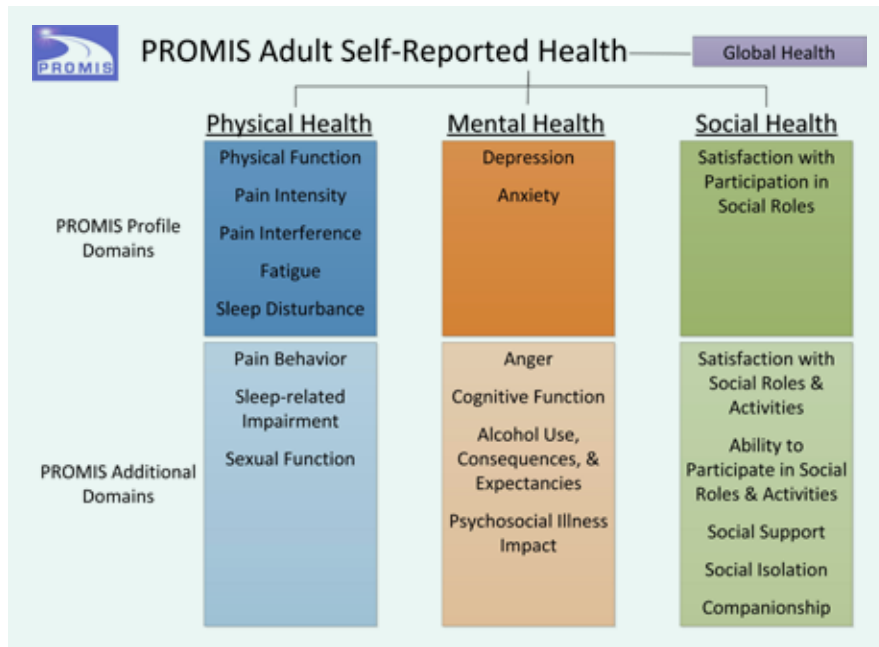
PROMIS

PROMIS Adult Self-Reported Health

Global Health

| | Physical Health | Mental Health | Social Health |
|---|---|---|---|
| PROMIS Profile Domains | Physical Function<br>Pain Intensity<br>Pain Interference<br>Fatigue<br>Sleep Disturbance | Depression<br>Anxiety | Satisfaction with Participation in Social Roles |
| PROMIS Additional Domains | Pain Behavior<br>Sleep-related Impairment<br>Sexual Function | Anger<br>Cognitive Function<br>Alcohol Use, Consequences, & Expectancies<br>Psychosocial Illness Impact | Satisfaction with Social Roles & Activities<br>Ability to Participate in Social Roles & Activities<br>Social Support<br>Social Isolation<br>Companionship |